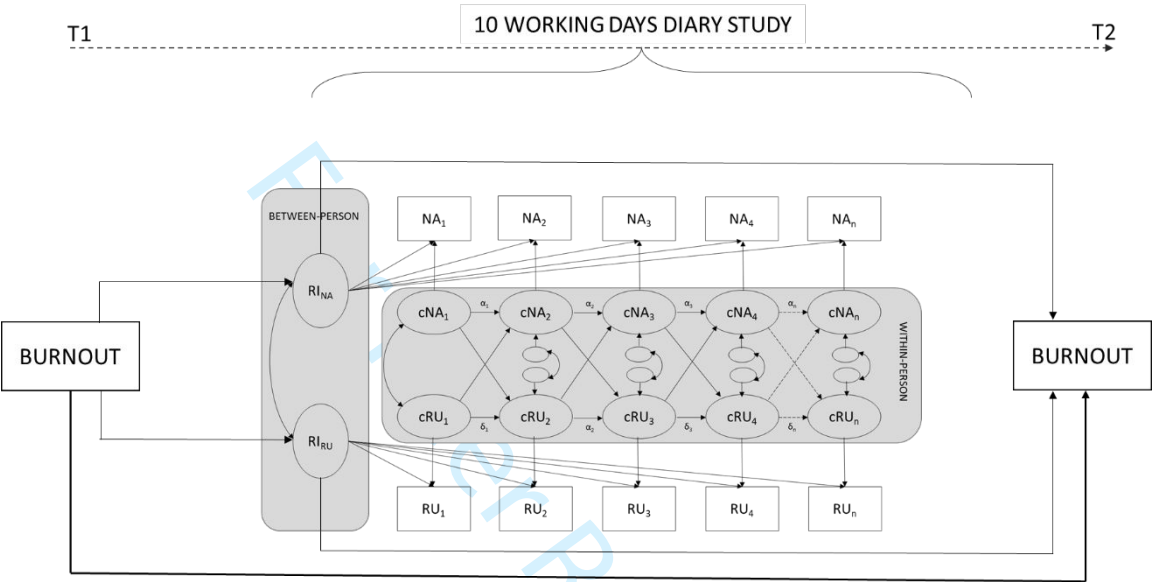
T1

10 WORKING DAYS DIARY STUDY

T2

BETWEEN-PERSON

$NA_1$ $NA_2$ $NA_3$ $NA_4$ $NA_n$

$RI_{NA}$

$cNA_1$ $\alpha_1$ $cNA_2$ $\alpha_2$ $cNA_3$ $\alpha_3$ $cNA_4$ $\alpha_n$ $cNA_n$

WITHIN-PERSON

BURNOUT

BURNOUT

$cRU_1$ $\delta_1$ $cRU_2$ $\alpha_2$ $cRU_3$ $\delta_3$ $cRU_4$ $\delta_n$ $cRU_n$

$RI_{RU}$

$RU_1$ $RU_2$ $RU_3$ $RU_4$ $RU_n$